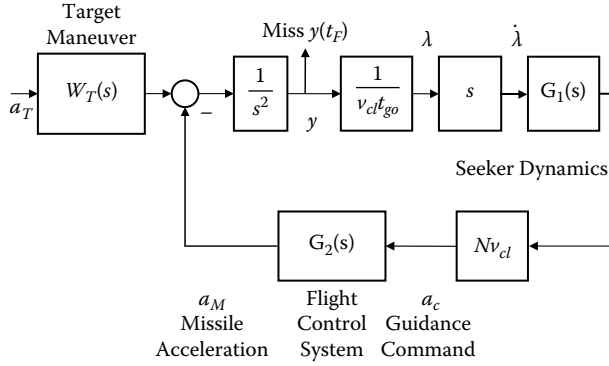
Target Maneuver

$a_T$

$W_T(s)$

$-$

$\frac{1}{s^2}$

Miss $y(t_F)$

$y$

$\frac{1}{v_{cl}t_{go}}$

$\lambda$

$s$

$\dot{\lambda}$

$G_1(s)$

Seeker Dynamics

$G_2(s)$

$Nv_{cl}$

$a_M$
Missile
Acceleration

Flight
Control
System

$a_c$
Guidance
Command